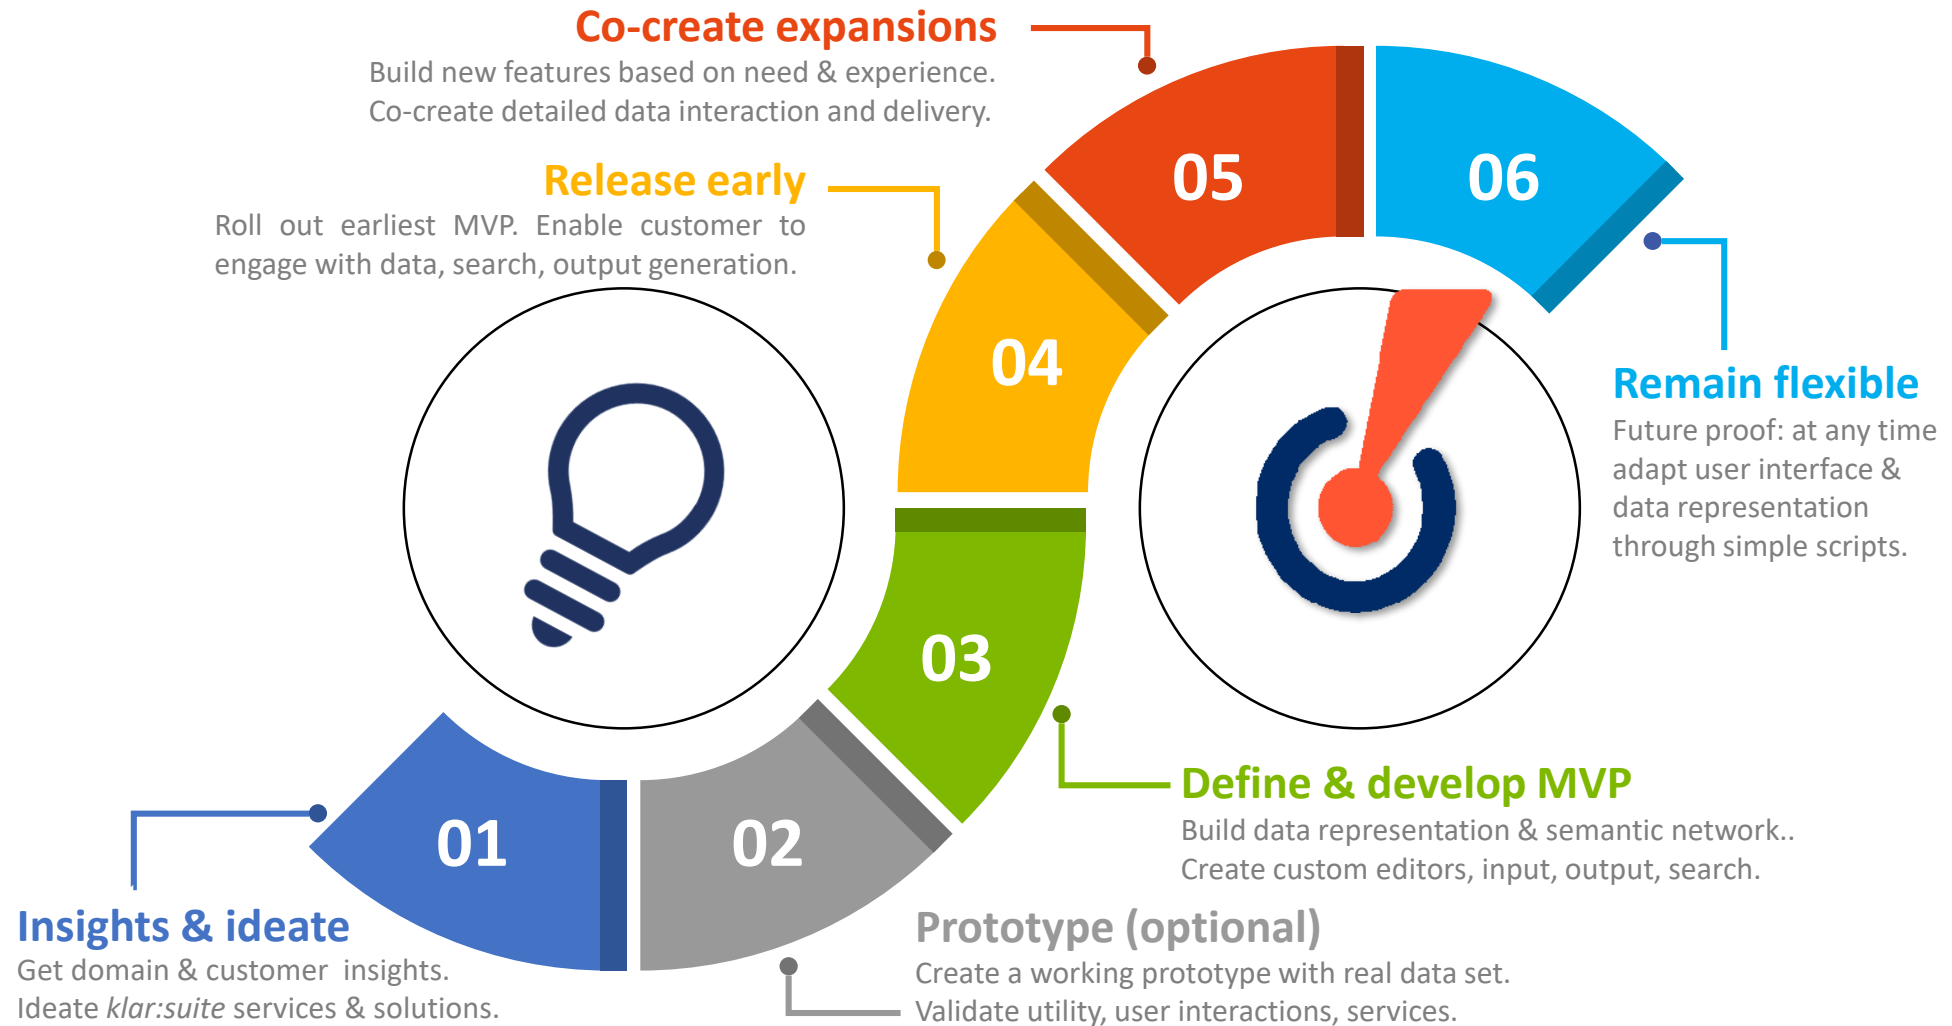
Co-create expansions
Build new features based on need & experience.
Co-create detailed data interaction and delivery.

Release early
Roll out earliest MVP. Enable customer to engage with data, search, output generation.

05

06

04

Remain flexible
Future proof: at any time adapt user interface & data representation through simple scripts.

03

Define & develop MVP
Build data representation & semantic network..
Create custom editors, input, output, search.

01

02

Insights & ideate
Get domain & customer insights.
Ideate klar:suite services & solutions.

Prototype (optional)
Create a working prototype with real data set.
Validate utility, user interactions, services.